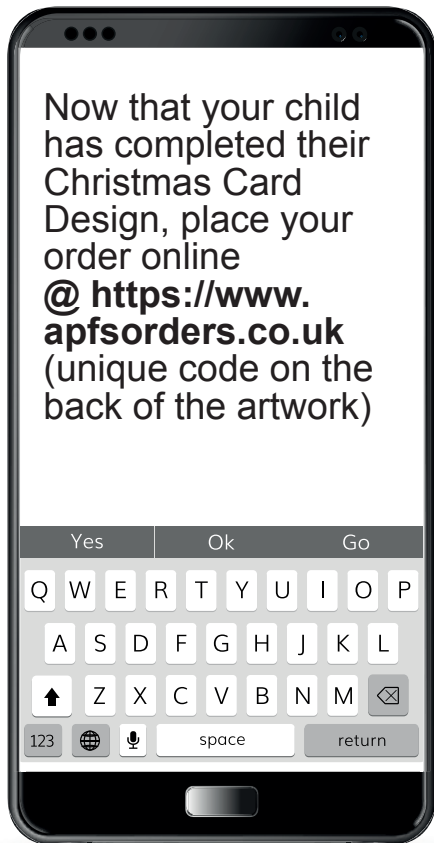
Now that your child has completed their Christmas Card Design, place your order online
**@ https://www.apfsorders.co.uk**
(unique code on the back of the artwork)

Yes Ok Go

Q W E R T Y U I O P
A S D F G H J K L
Z X C V B N M
123 space return